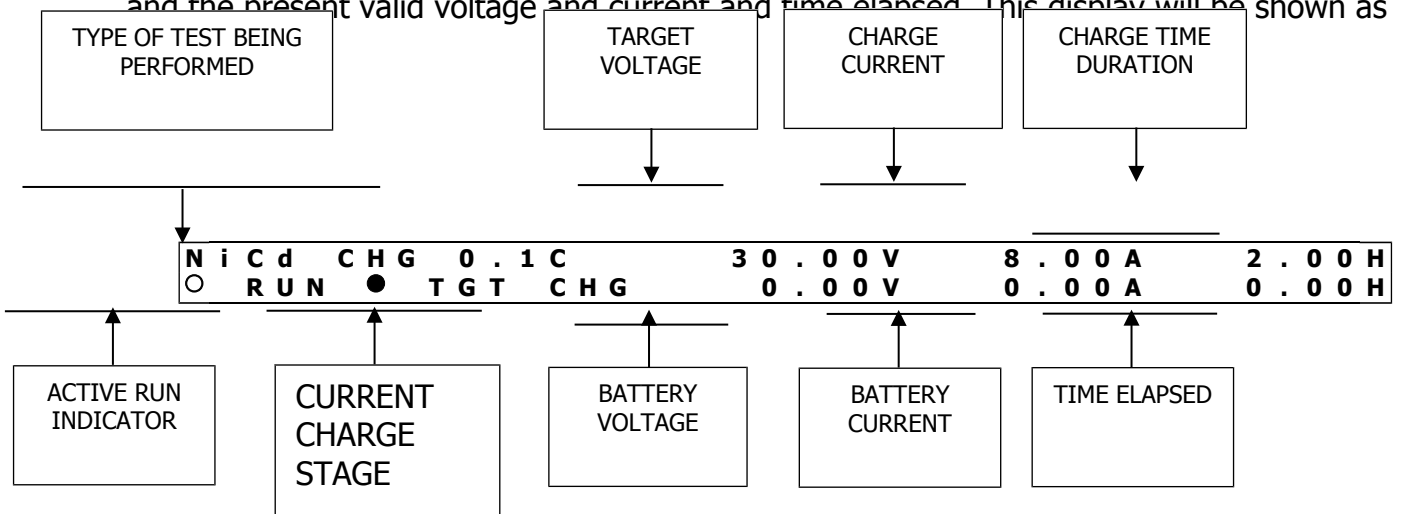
and the present valid voltage and current and time elapsed. This display will be shown as

TYPE OF TEST BEING PERFORMED

TARGET VOLTAGE

CHARGE CURRENT

CHARGE TIME DURATION

NiCd CHG 0.1C 30.00V 8.00A 2.00H
○ RUN ● TGT CHG 0.00V 0.00A 0.00H

ACTIVE RUN INDICATOR

CURRENT CHARGE STAGE

BATTERY VOLTAGE

BATTERY CURRENT

TIME ELAPSED